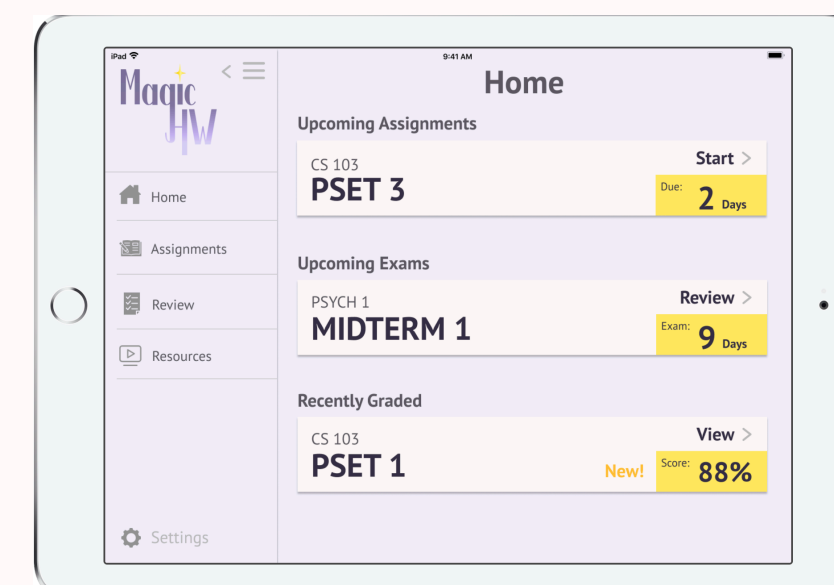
iPad

9:41 AM

Magic HW

Home

Assignments

Review

Resources

Settings

Home

Upcoming Assignments

CS 103
PSET 3
Start >
Due: 2 Days

Upcoming Exams

PSYCH 1
MIDTERM 1
Review >
Exam: 9 Days

Recently Graded

CS 103
PSET 1
View >
New!
Score: 88%